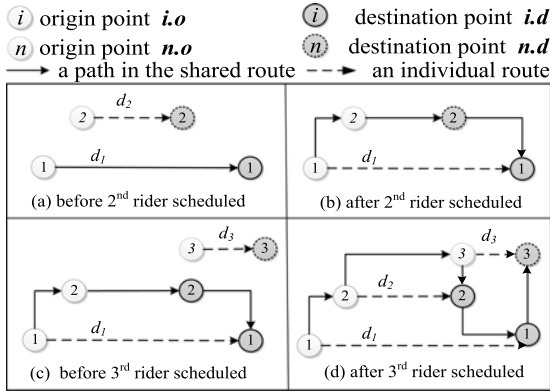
$i$ origin point $\boldsymbol{i.o}$
$i$ destination point $\boldsymbol{i.d}$
$n$ origin point $\boldsymbol{n.o}$
$n$ destination point $\boldsymbol{n.d}$
a path in the shared route
an individual route

2 $d_2$ 2
1 $d_1$ 1
(a) before 2$^{nd}$ rider scheduled

2 2
1 $d_1$ 1
(b) after 2$^{nd}$ rider scheduled

3 $d_3$ 3
2 2
1 $d_1$ 1
(c) before 3$^{rd}$ rider scheduled

3 $d_3$ 3
2 $d_2$ 2
1 $d_1$ 1
(d) after 3$^{rd}$ rider scheduled